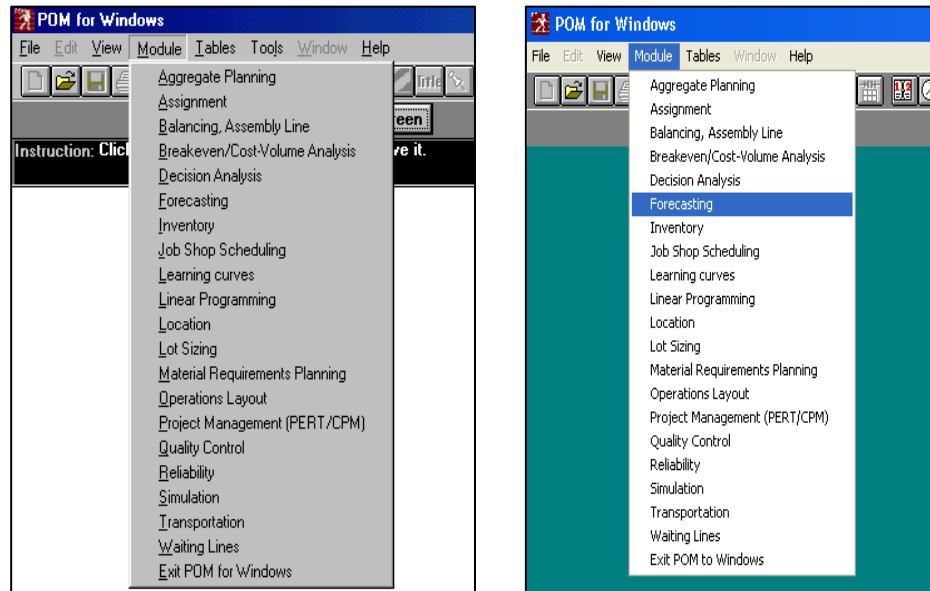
POM for Windows

File Edit View Module Tables Tools Window Help

Title

een

Instruction: Clic ve it.

Aggregate Planning
Assignment
Balancing, Assembly Line
Breakeven/Cost-Volume Analysis
Decision Analysis
Forecasting
Inventory
Job Shop Scheduling
Learning curves
Linear Programming
Location
Lot Sizing
Material Requirements Planning
Operations Layout
Project Management (PERT/CPM)
Quality Control
Reliability
Simulation
Transportation
Waiting Lines
Exit POM for Windows

POM for Windows

File Edit View Module Tables Window Help

Aggregate Planning
Assignment
Balancing, Assembly Line
Breakeven/Cost-Volume Analysis
Decision Analysis
Forecasting
Inventory
Job Shop Scheduling
Learning curves
Linear Programming
Location
Lot Sizing
Material Requirements Planning
Operations Layout
Project Management (PERT/CPM)
Quality Control
Reliability
Simulation
Transportation
Waiting Lines
Exit POM to Windows